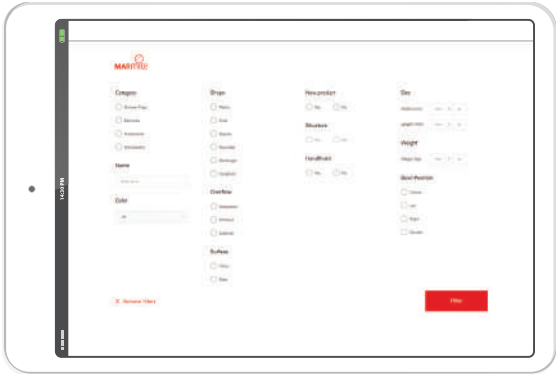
MARTELLI

Category
Shower Tray
Bathtubs
Washbasins
Accessories

Name

Color

Shape
Round
Oval
Square
Rectangle
Rectangular
Sculpted

Overflow
Integrated
Without
External

Surface
Matte
Glossy

New product
Yes
No

Structure
Yes
No

Handhold
Yes
No

Size

Weight

Drain Position
Center
Left
Right
Corner

Remove Filters

Filter

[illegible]